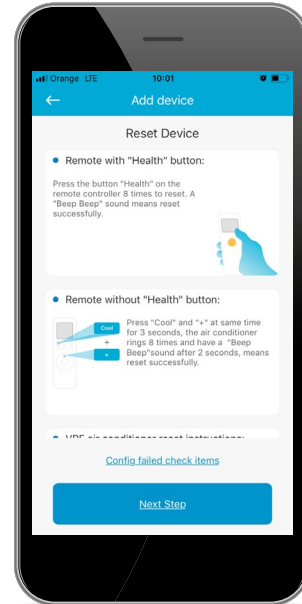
Orange LTE 10:01

Add device

Reset Device

Remote with "Health" button:

Press the button "Health" on the remote controller 8 times to reset. A "Beep Beep" sound means reset successfully.

Remote without "Health" button:

Cool
+
+

Press "Cool" and "+" at same time for 3 seconds, the air conditioner rings 8 times and have a "Beep Beep"sound after 2 seconds, means reset successfully.

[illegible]

Config failed check items

Next Step